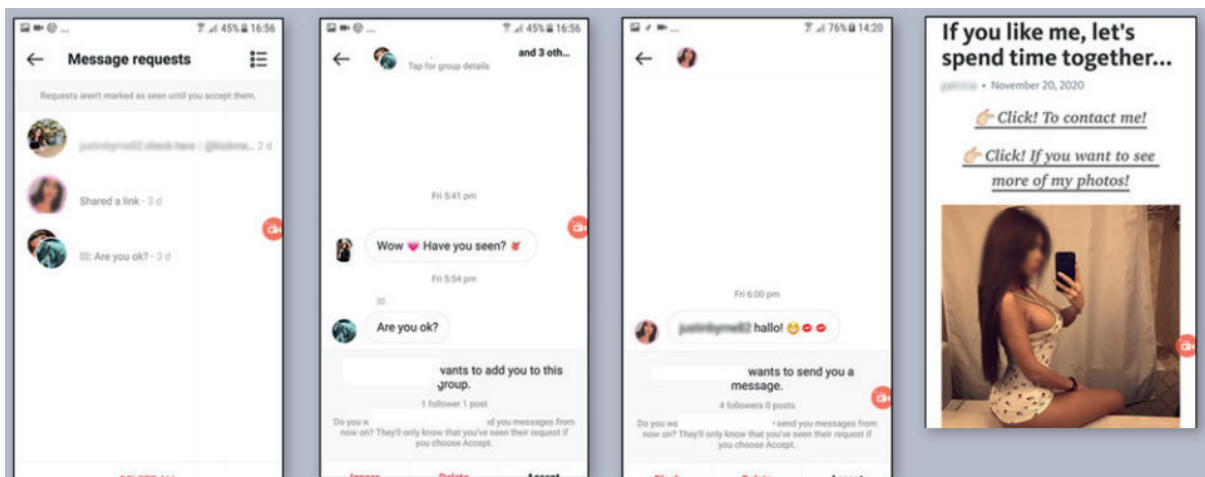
45% 16:56

Message requests

Requests aren't marked as seen until you accept them.

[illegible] · 2 d

Shared a link · 3 d

Are you ok? · 3 d

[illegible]

45% 16:56

and 3 oth...

Tap for group details

Fri 5:41 pm

Wow 💗 Have you seen?

Fri 5:54 pm

Are you ok?

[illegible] wants to add you to this group.

1 follower 1 post

Do you w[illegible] d you messages from now on? They'll only know that you've seen their request if you choose Accept.

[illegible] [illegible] Accept

76% 14:20

Fri 6:00 pm

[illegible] hallo!

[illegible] wants to send you a message.

4 followers 0 posts

Do you w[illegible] send you messages from now on? They'll only know that you've seen their request if you choose Accept.

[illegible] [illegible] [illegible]

If you like me, let's spend time together...

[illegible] • November 20, 2020

Click! To contact me!

Click! If you want to see more of my photos!